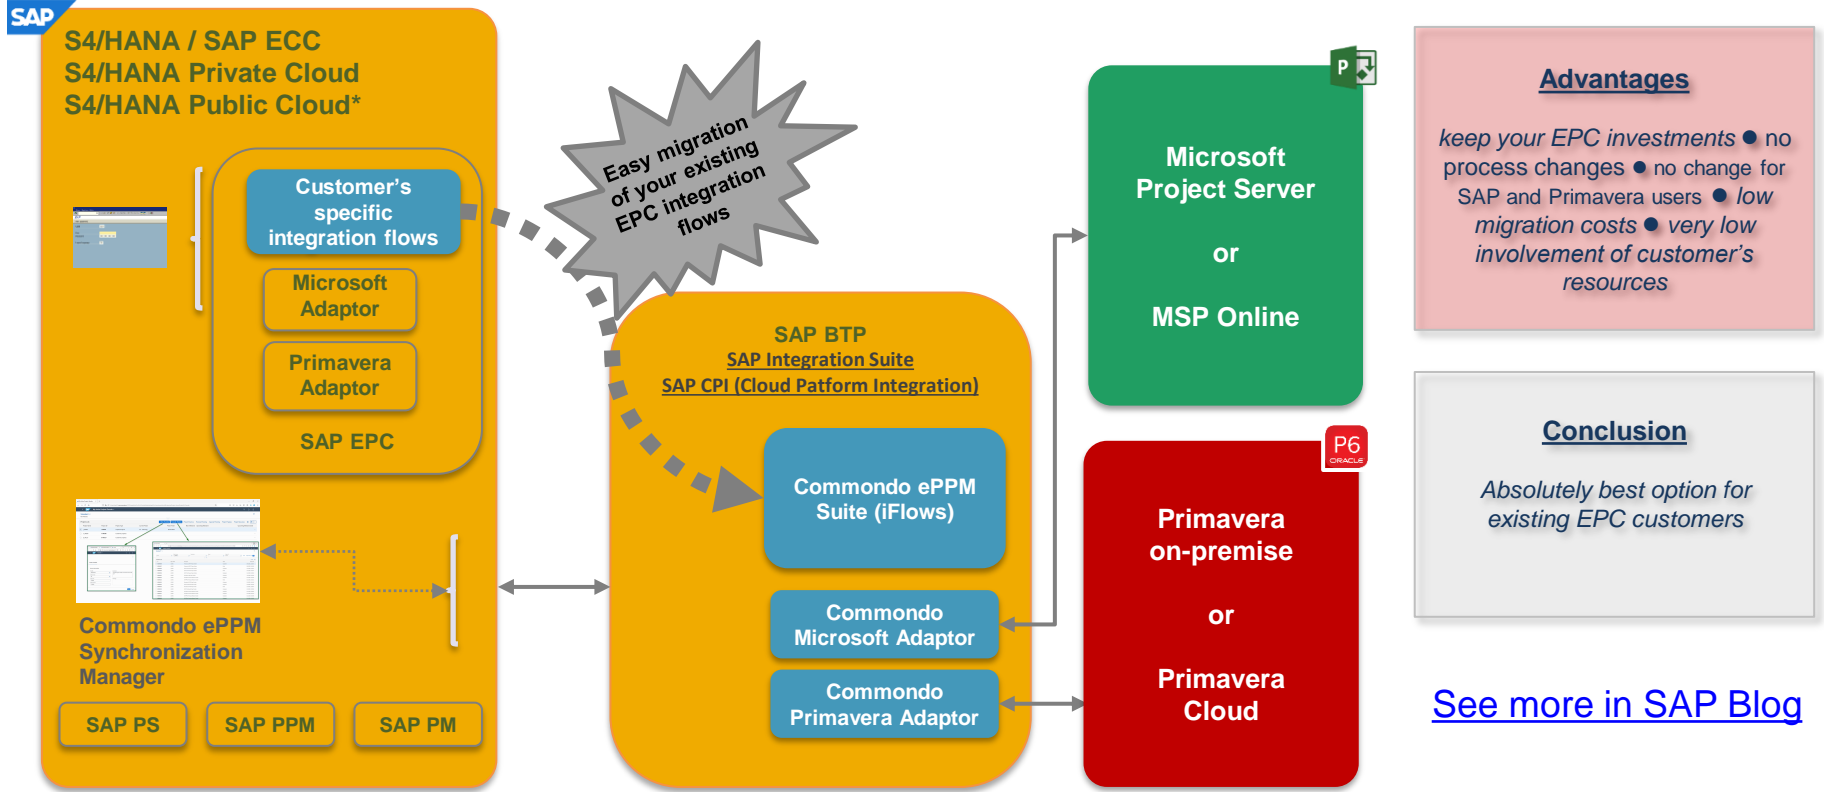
SAP

S4/HANA / SAP ECC
S4/HANA Private Cloud
S4/HANA Public Cloud*

Customer's specific integration flows

Microsoft Adaptor

Primavera Adaptor

SAP EPC

Commondo ePPM Synchronization Manager

SAP PS

SAP PPM

SAP PM

Easy migration of your existing EPC integration flows

SAP BTP
SAP Integration Suite
SAP CPI (Cloud Patform Integration)

Commondo ePPM Suite (iFlows)

Commondo Microsoft Adaptor

Commondo Primavera Adaptor

P

Microsoft Project Server

or

MSP Online

P6
ORACLE

Primavera on-premise

or

Primavera Cloud

Advantages

keep your EPC investments ● no process changes ● no change for SAP and Primavera users ● low migration costs ● very low involvement of customer's resources

Conclusion

Absolutely best option for existing EPC customers

See more in SAP Blog